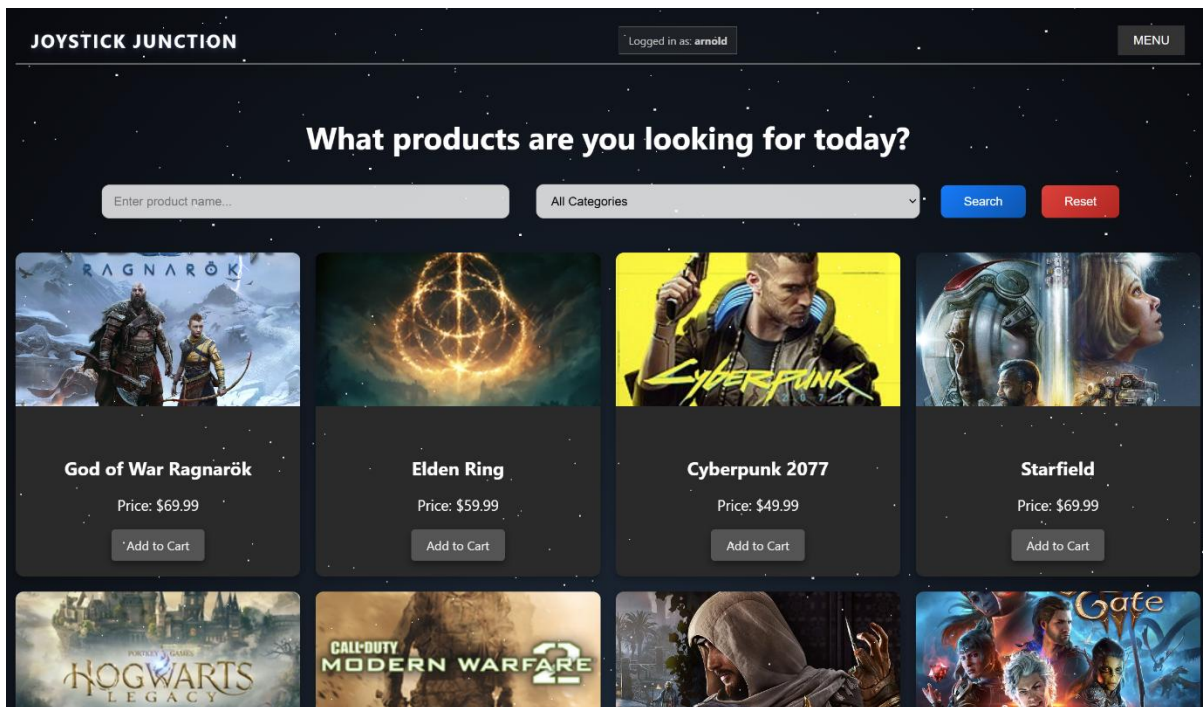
JOYSTICK JUNCTION

Logged in as: arnold

MENU

What products are you looking for today?

Enter product name...

All Categories

Search

Reset

RAGNARÖK

God of War Ragnarök

Price: $69.99

Add to Cart

Elden Ring

Price: $59.99

Add to Cart

Cyberpunk

Cyberpunk 2077

Price: $49.99

Add to Cart

Starfield

Price: $69.99

Add to Cart

PORTKEY GAMES

HOGWARTS LEGACY

CALL OF DUTY MODERN WARFARE 2

Gate